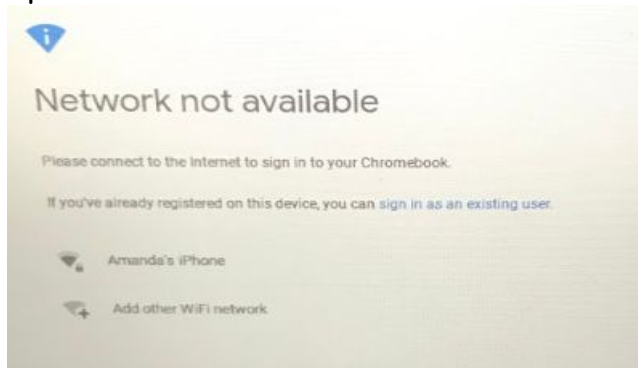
Network not available

Please connect to the Internet to sign in to your Chromebook.

If you've already registered on this device, you can sign in as an existing user.

Amanda's iPhone

Add other WiFi network